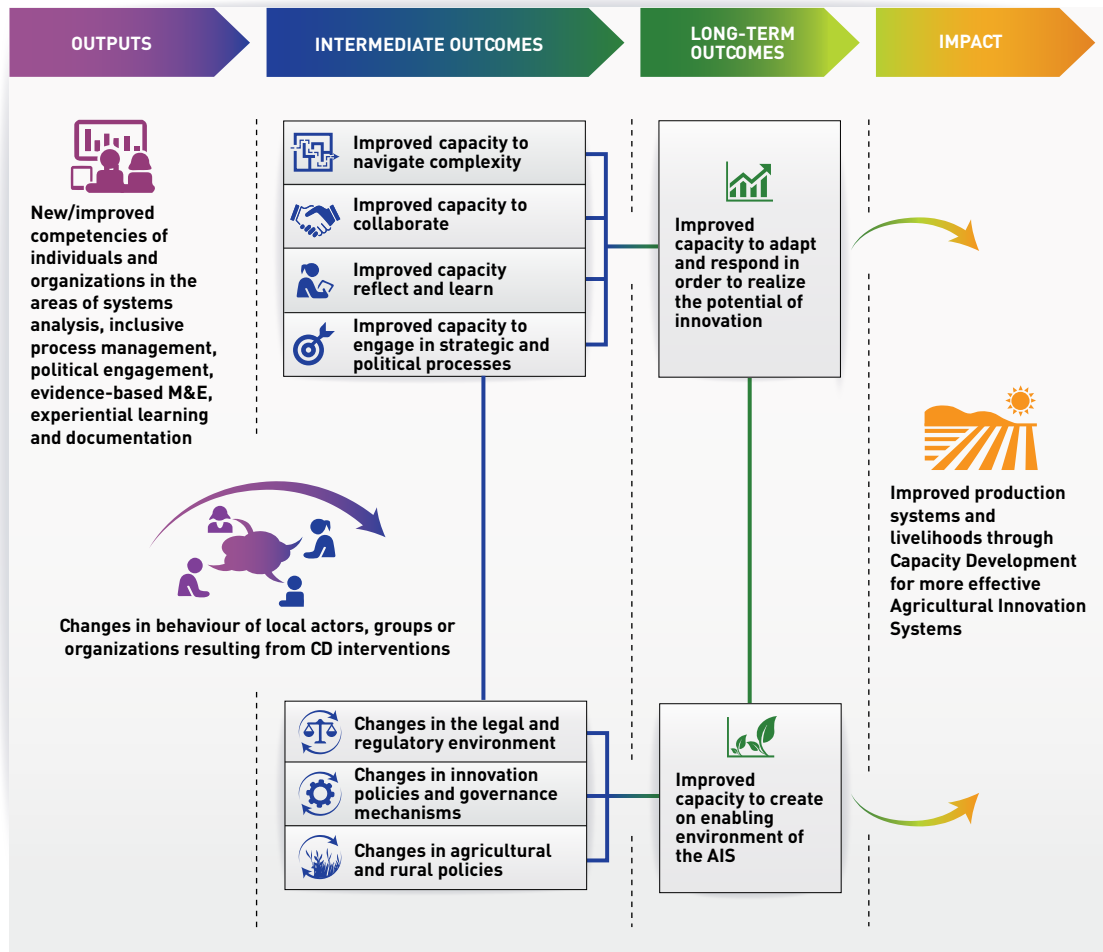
OUTPUTS

INTERMEDIATE OUTCOMES

LONG-TERM OUTCOMES

IMPACT

New/improved competencies of individuals and organizations in the areas of systems analysis, inclusive process management, political engagement, evidence-based M&E, experiential learning and documentation

Improved capacity to navigate complexity

Improved capacity to collaborate

Improved capacity reflect and learn

Improved capacity to engage in strategic and political processes

Improved capacity to adapt and respond in order to realize the potential of innovation

Improved production systems and livelihoods through Capacity Development for more effective Agricultural Innovation Systems

Changes in behaviour of local actors, groups or organizations resulting from CD interventions

Changes in the legal and regulatory environment

Changes in innovation policies and governance mechanisms

Changes in agricultural and rural policies

Improved capacity to create on enabling environment of the AIS